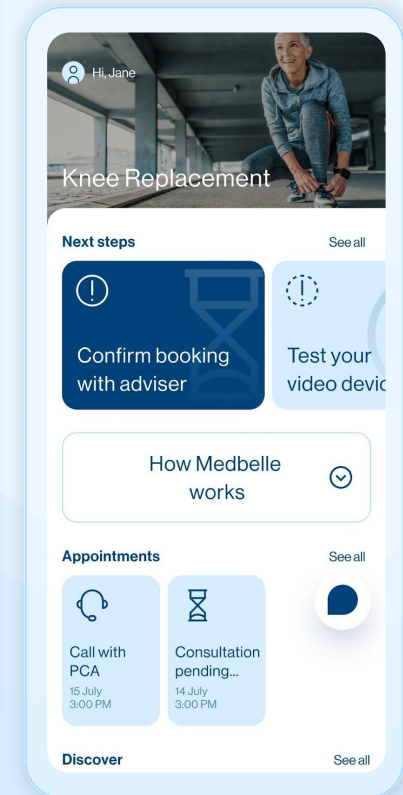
Hi, Jane

Knee Replacement

Next steps

See all

Confirm booking with adviser

Test your video devic

How Medbelle works

Appointments

See all

Call with PCA
15 July
3:00 PM

Consultation pending...
14 July
3:00 PM

Discover

See all